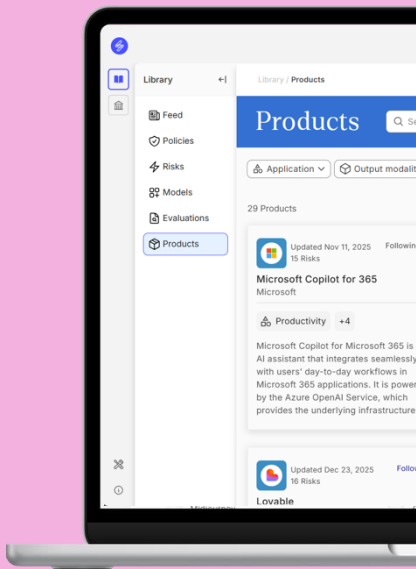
Library

Feed

Policies

Risks

Models

Evaluations

Products

Library / Products

Products

Se

Application

Output modalit

29 Products

Updated Nov 11, 2025
15 Risks

Followin

Microsoft Copilot for 365

Microsoft

Productivity

+4

Microsoft Copilot for Microsoft 365 is AI assistant that integrates seamlessly with users' day-to-day workflows in Microsoft 365 applications. It is power by the Azure OpenAI Service, which provides the underlying infrastructure

Updated Dec 23, 2025
16 Risks

Follo

Lovable